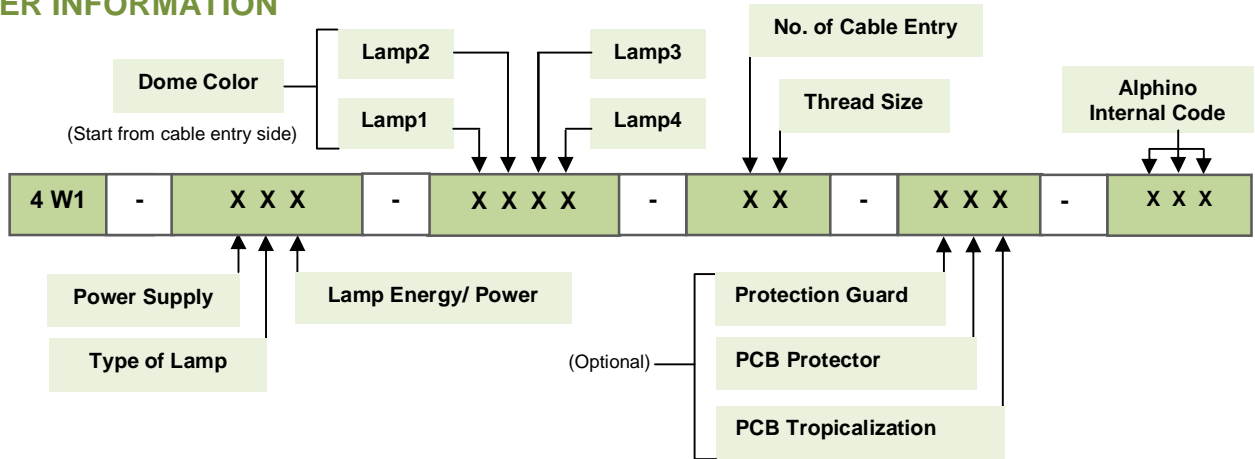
ER INFORMATION

Dome Color

(Start from cable entry side)

Lamp2

Lamp1

Lamp3

Lamp4

No. of Cable Entry

Thread Size

Alphino Internal Code

| 4 W1 | - | X X X | - | X X X X | - | X X | - | X X X | - | X X X |
|---|---|---|---|---|---|---|---|---|---|---|

Power Supply

Type of Lamp

Lamp Energy/ Power

(Optional)

Protection Guard

PCB Protector

PCB Tropicalization